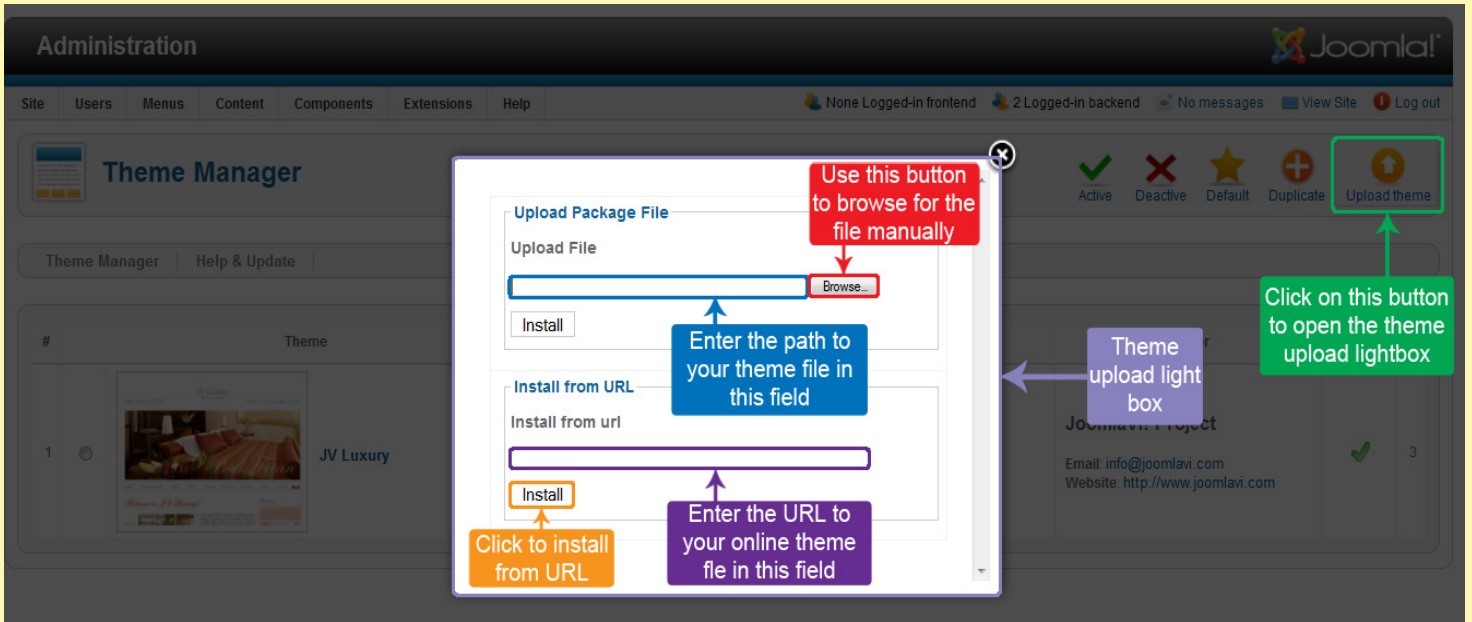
Administration

Joomla!

Site | Users | Menus | Content | Components | Extensions | Help

None Logged-in frontend | 2 Logged-in backend | No messages | View Site | Log out

Theme Manager

Active | Deactive | Default | Duplicate | Upload theme

Theme Manager | Help & Update

# | Theme | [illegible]r

1 | JV Luxury | JoomlaVi. Project

Email: info@joomlavi.com
Website: http://www.joomlavi.com

3

Upload Package File

Upload File

Browse...

Install

Install from URL

Install from url

Install

Use this button to browse for the file manually

Enter the path to your theme file in this field

Theme upload light box

Click on this button to open the theme upload lightbox

Click to install from URL

Enter the URL to your online theme fle in this field